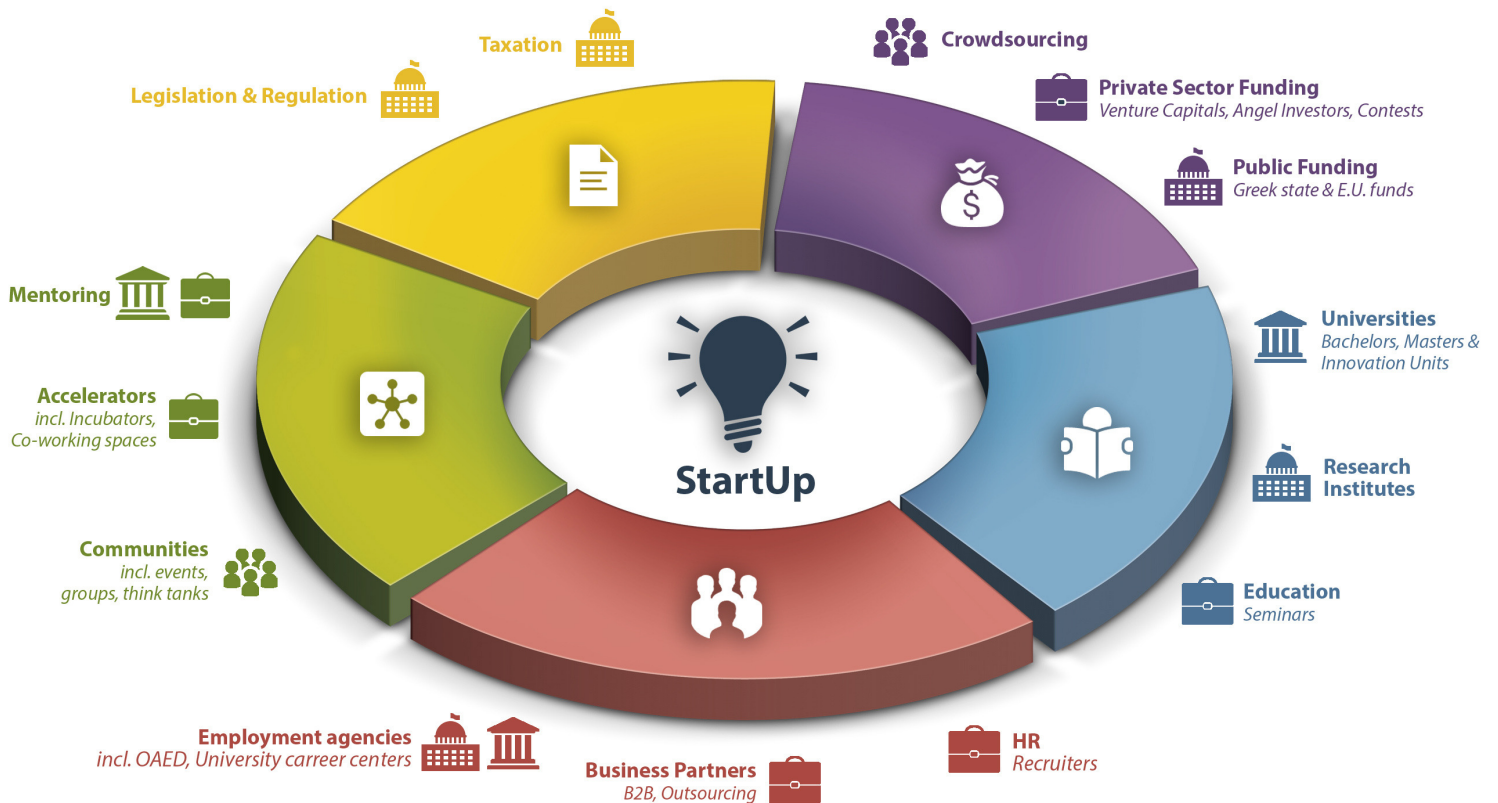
Taxation

Legislation & Regulation

Crowdsourcing

Private Sector Funding
Venture Capitals, Angel Investors, Contests

Public Funding
Greek state & E.U. funds

Mentoring

Universities
Bachelors, Masters & Innovation Units

Accelerators
incl. Incubators, Co-working spaces

StartUp

Research Institutes

Communities
incl. events, groups, think tanks

Education
Seminars

Employment agencies
incl. OAED, University carreer centers

HR
Recruiters

Business Partners
B2B, Outsourcing